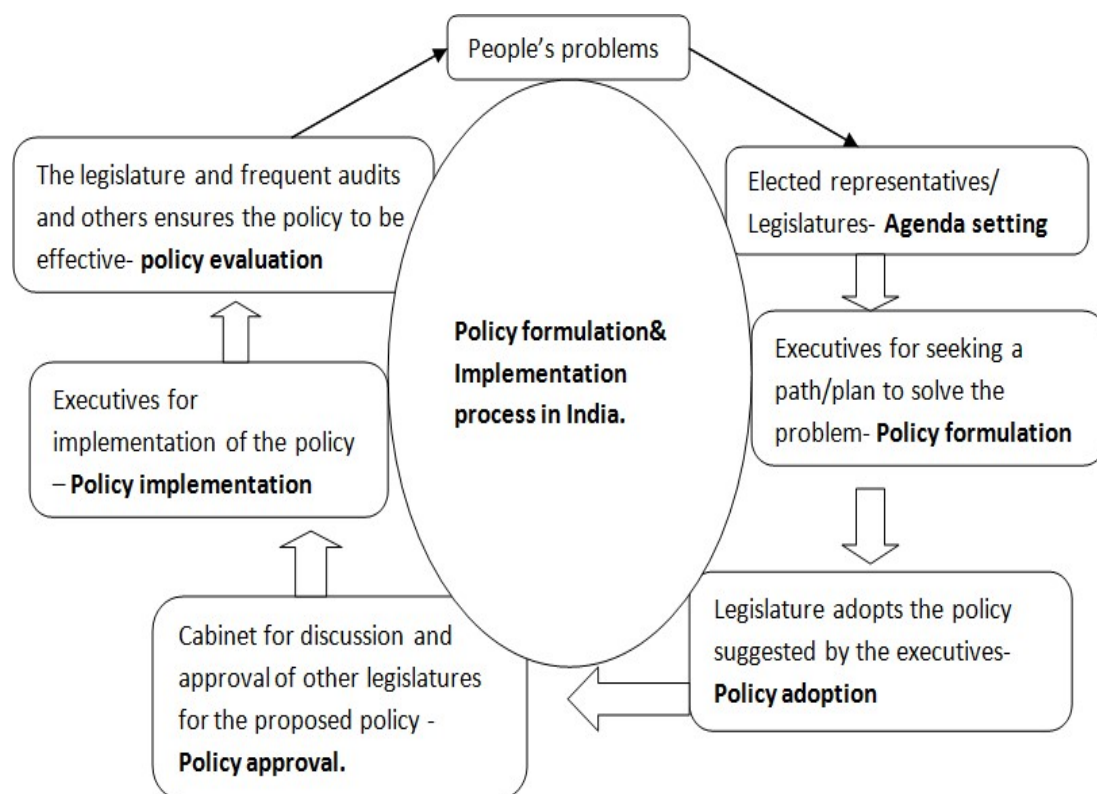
People's problems

Elected representatives/ Legislatures- **Agenda setting**

Executives for seeking a path/plan to solve the problem- **Policy formulation**

Legislature adopts the policy suggested by the executives- **Policy adoption**

Cabinet for discussion and approval of other legislatures for the proposed policy - **Policy approval.**

Executives for implementation of the policy – **Policy implementation**

The legislature and frequent audits and others ensures the policy to be effective- **policy evaluation**

**Policy formulation& Implementation process in India.**